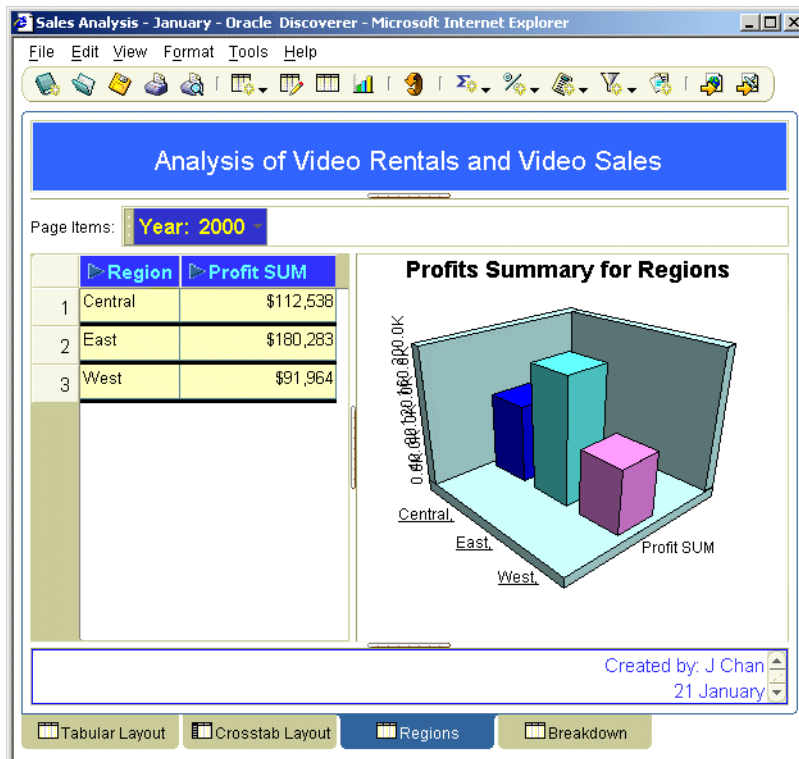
Sales Analysis - January - Oracle Discoverer - Microsoft Internet Explorer

File Edit View Format Tools Help

Analysis of Video Rentals and Video Sales

Page Items: Year: 2000

| | Region | Profit SUM |
|---|---|---|
| 1 | Central | \$112,538 |
| 2 | East | \$180,283 |
| 3 | West | \$91,964 |

Profits Summary for Regions

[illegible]

Central,
East,
West,
Profit SUM

Created by: J Chan
21 January

Tabular Layout
Crosstab Layout
Regions
Breakdown